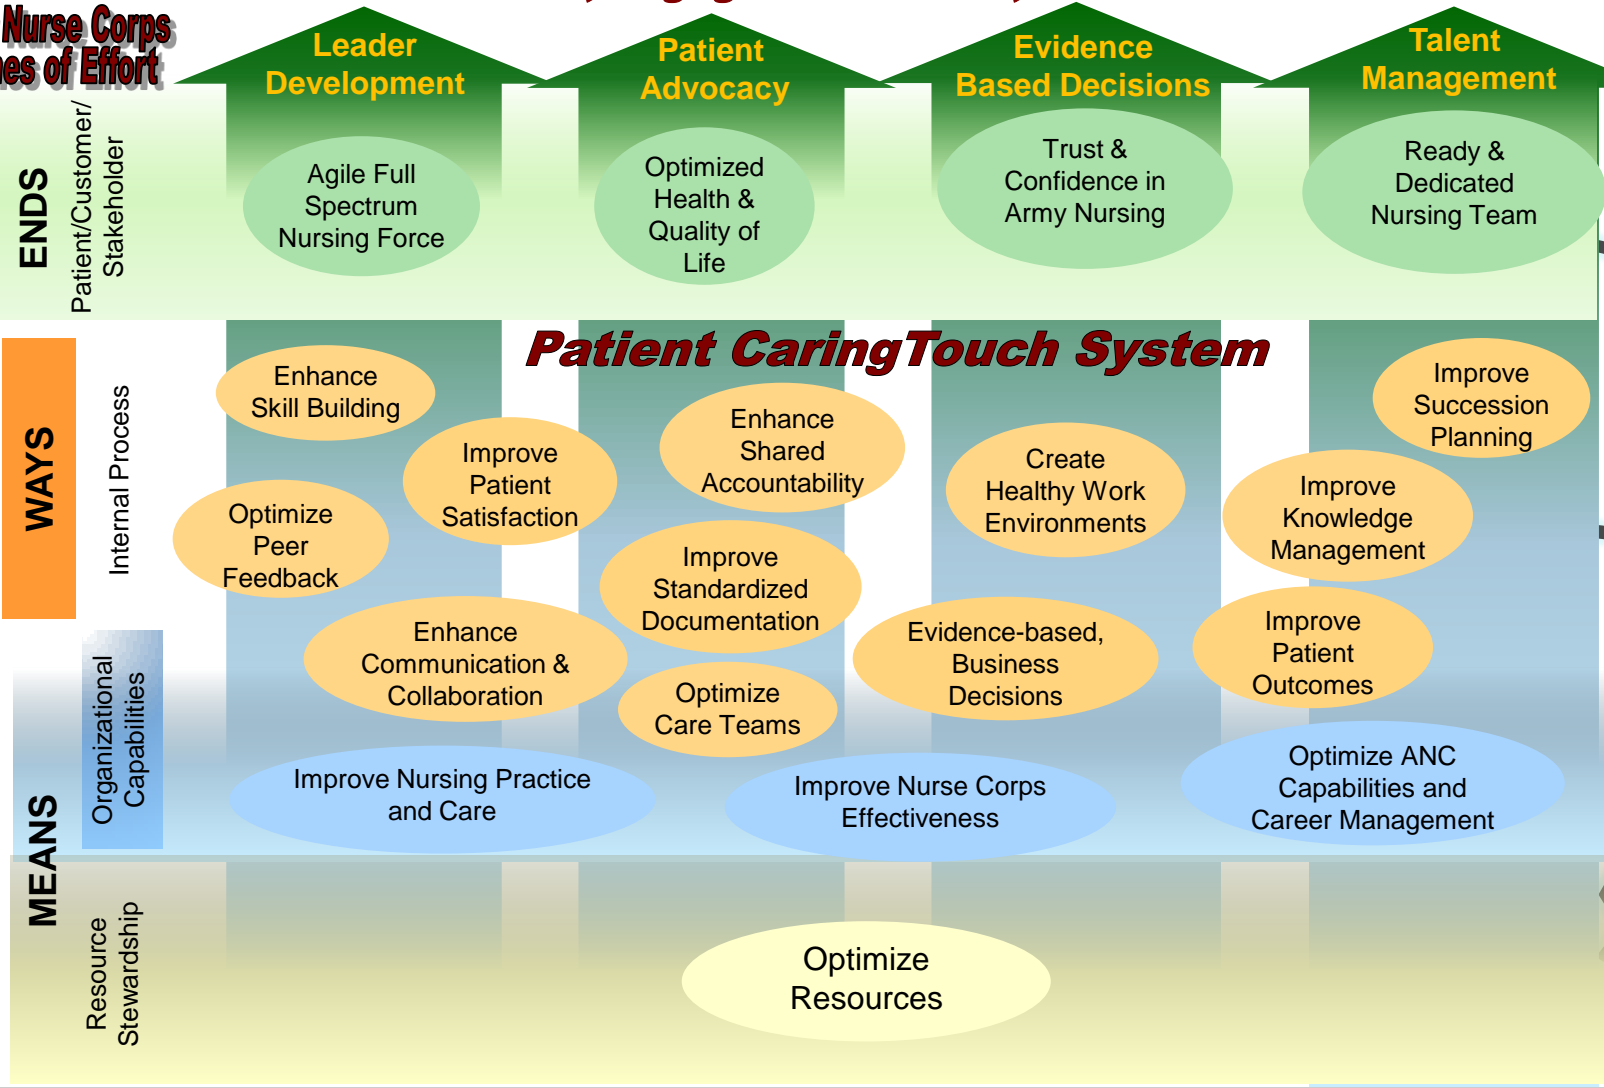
Nurse Corps
nes of Effort

Leader Development

Patient Advocacy

Evidence Based Decisions

Talent Management

ENDS

Patient/Customer/ Stakeholder

Agile Full Spectrum Nursing Force

Optimized Health & Quality of Life

Trust & Confidence in Army Nursing

Ready & Dedicated Nursing Team

Patient CaringTouch System

WAYS

Internal Process

Enhance Skill Building

Improve Patient Satisfaction

Optimize Peer Feedback

Enhance Shared Accountability

Improve Standardized Documentation

Create Healthy Work Environments

Improve Succession Planning

Improve Knowledge Management

Organizational Capabilities

Enhance Communication & Collaboration

Optimize Care Teams

Evidence-based, Business Decisions

Improve Patient Outcomes

Improve Nursing Practice and Care

Improve Nurse Corps Effectiveness

Optimize ANC Capabilities and Career Management

MEANS

Resource Stewardship

Optimize Resources